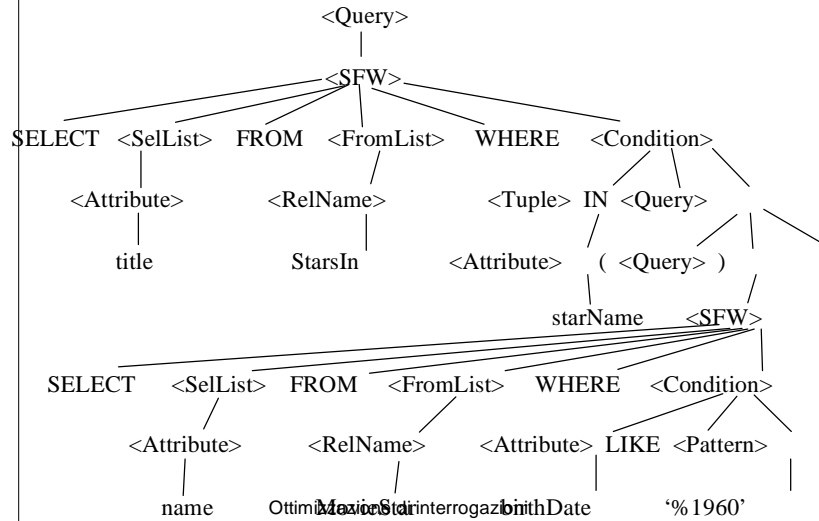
<Query>

<SFW>

SELECT <SelList> FROM <FromList> WHERE <Condition>

<Attribute> <RelName> <Tuple> IN <Query>

title StarsIn <Attribute> ( <Query> )

starName <SFW>

SELECT <SelList> FROM <FromList> WHERE <Condition>

<Attribute> <RelName> <Attribute> LIKE <Pattern>

name MovieStar birthDate '%1960'

Ottimizzazione di interrogazioni